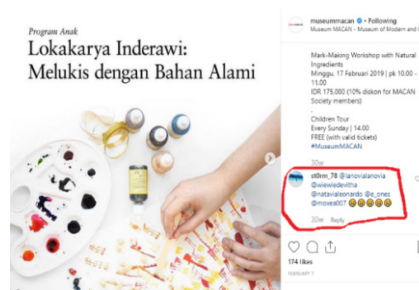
Program Anak
Lokakarya Inderawi: Melukis dengan Bahan Alami

museummacan • Following
Museum MACAN - Museum of Modern and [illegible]

Mark-Making Workshop with Natural Ingredients
Minggu, 17 Februari 2019 | pk 10.00 - 11.00
IDR 175.000 (10% diskon for MACAN Society members)
.
Children Tour
Every Sunday | 14.00
FREE (with valid tickets)
#MuseumMACAN

30w

st0rm_78 @lanovialanovia @wiewiedevitha @natavialeonardo @e_ones @movea007 😀😀😀😀😀
20w Reply

174 likes
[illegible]